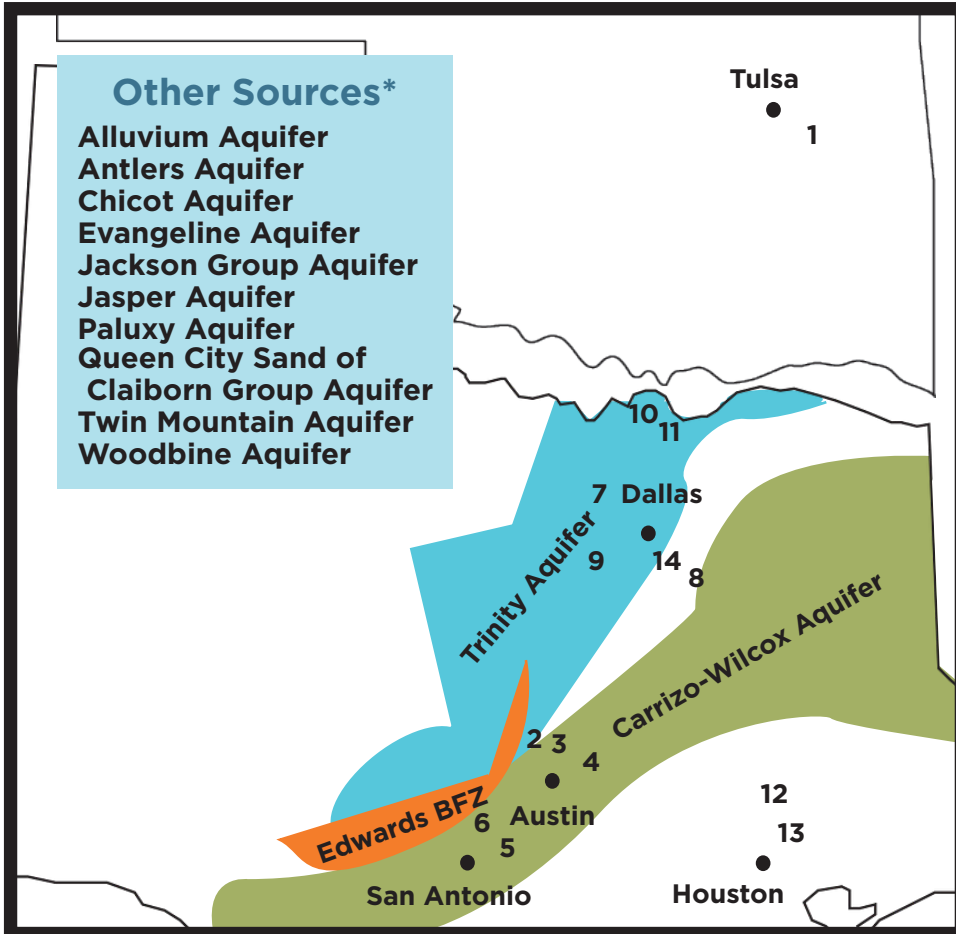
Other Sources*
Alluvium Aquifer
Antlers Aquifer
Chicot Aquifer
Evangeline Aquifer
Jackson Group Aquifer
Jasper Aquifer
Paluxy Aquifer
Queen City Sand of Claiborn Group Aquifer
Twin Mountain Aquifer
Woodbine Aquifer

Tulsa
1
10
11
7 Dallas
9
14
8
Trinity Aquifer
Carrizo-Wilcox Aquifer
2
3
4
Austin
Edwards BFZ
6
5
San Antonio
12
13
Houston